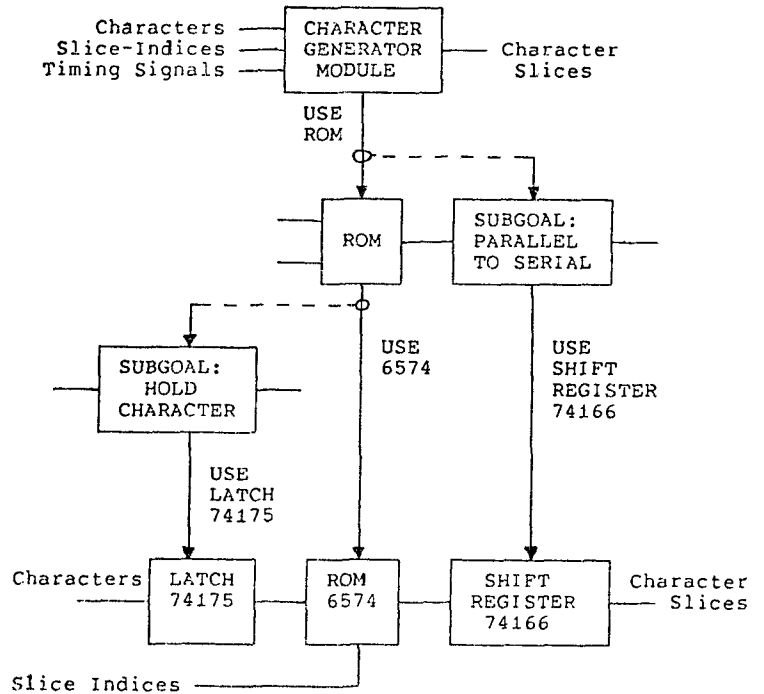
Characters
Slice-Indices
Timing Signals

CHARACTER GENERATOR MODULE

Character Slices

USE ROM

ROM

SUBGOAL: PARALLEL TO SERIAL

SUBGOAL: HOLD CHARACTER

USE 6574

USE SHIFT REGISTER 74166

USE LATCH 74175

Characters

LATCH 74175

ROM 6574

SHIFT REGISTER 74166

Character Slices

Slice Indices